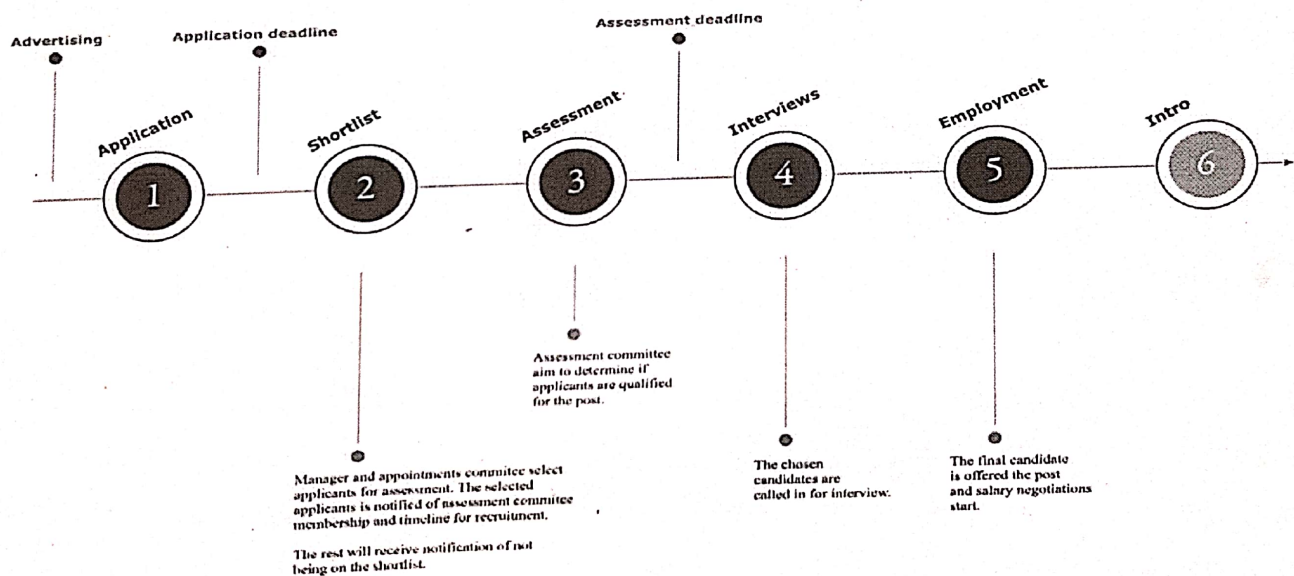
Advertising

Application deadline

Assessment deadline

Application

1

Shortlist

2

Assessment

3

Interviews

4

Employment

5

Intro

6

Assessment committee aim to determine if applicants are qualified for the post.

Manager and appointments committee select applicants for assessment. The selected applicants is notified of assessment committee membership and timeline for recruitment.

The rest will receive notification of not being on the shortlist.

The chosen candidates are called in for interview.

The final candidate is offered the post and salary negotiations start.